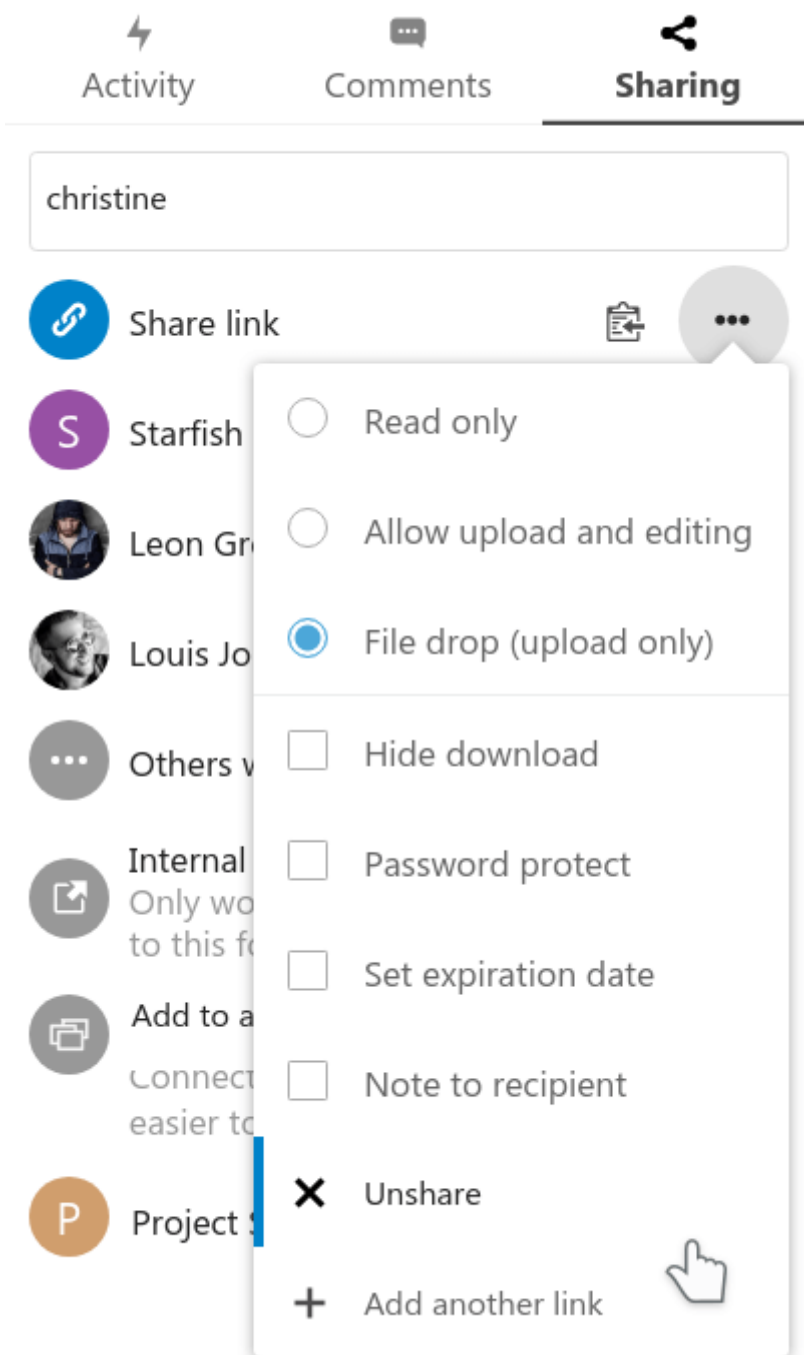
Activity
Comments
Sharing

christine

Share link

S Starfish

Leon Gr

Louis Jo

Others w

Internal
Only wo
to this fo

Add to a
Connect
easier to

P Project

Read only
Allow upload and editing
File drop (upload only)
Hide download
Password protect
Set expiration date
Note to recipient
Unshare
Add another link